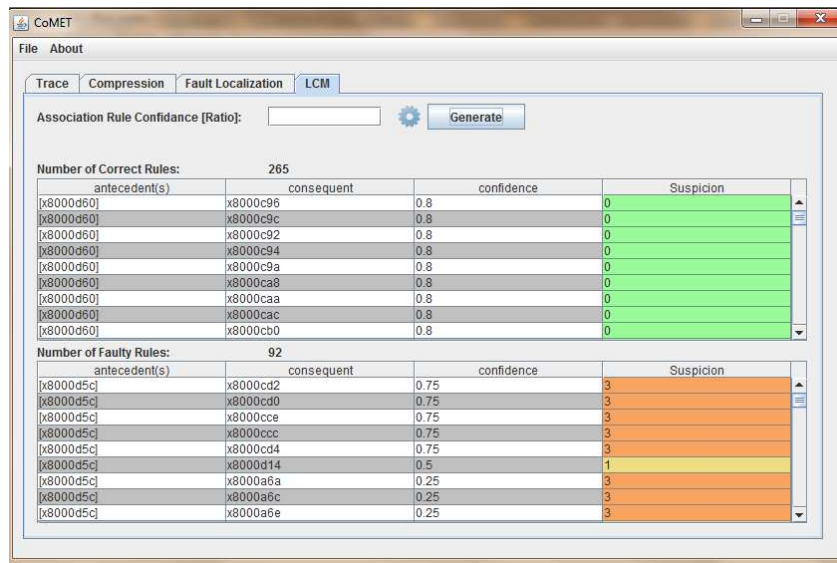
CoMET

File About

Trace Compression Fault Localization LCM

Association Rule Confidance [Ratio]: Generate

Number of Correct Rules: 265

| antecedent(s) | consequent | confidence | Suspicion |
|---|---|---|---|
| [x8000d60] | x8000c96 | 0.8 | 0 |
| [x8000d60] | x8000c9c | 0.8 | 0 |
| [x8000d60] | x8000c92 | 0.8 | 0 |
| [x8000d60] | x8000c94 | 0.8 | 0 |
| [x8000d60] | x8000c9a | 0.8 | 0 |
| [x8000d60] | x8000ca8 | 0.8 | 0 |
| [x8000d60] | x8000caa | 0.8 | 0 |
| [x8000d60] | x8000cac | 0.8 | 0 |
| [x8000d60] | x8000cb0 | 0.8 | 0 |

Number of Faulty Rules: 92

| antecedent(s) | consequent | confidence | Suspicion |
|---|---|---|---|
| [x8000d5c] | x8000cd2 | 0.75 | 3 |
| [x8000d5c] | x8000cd0 | 0.75 | 3 |
| [x8000d5c] | x8000cce | 0.75 | 3 |
| [x8000d5c] | x8000ccc | 0.75 | 3 |
| [x8000d5c] | x8000cd4 | 0.75 | 3 |
| [x8000d5c] | x8000d14 | 0.5 | 1 |
| [x8000d5c] | x8000a6a | 0.25 | 3 |
| [x8000d5c] | x8000a6c | 0.25 | 3 |
| [x8000d5c] | x8000a6e | 0.25 | 3 |